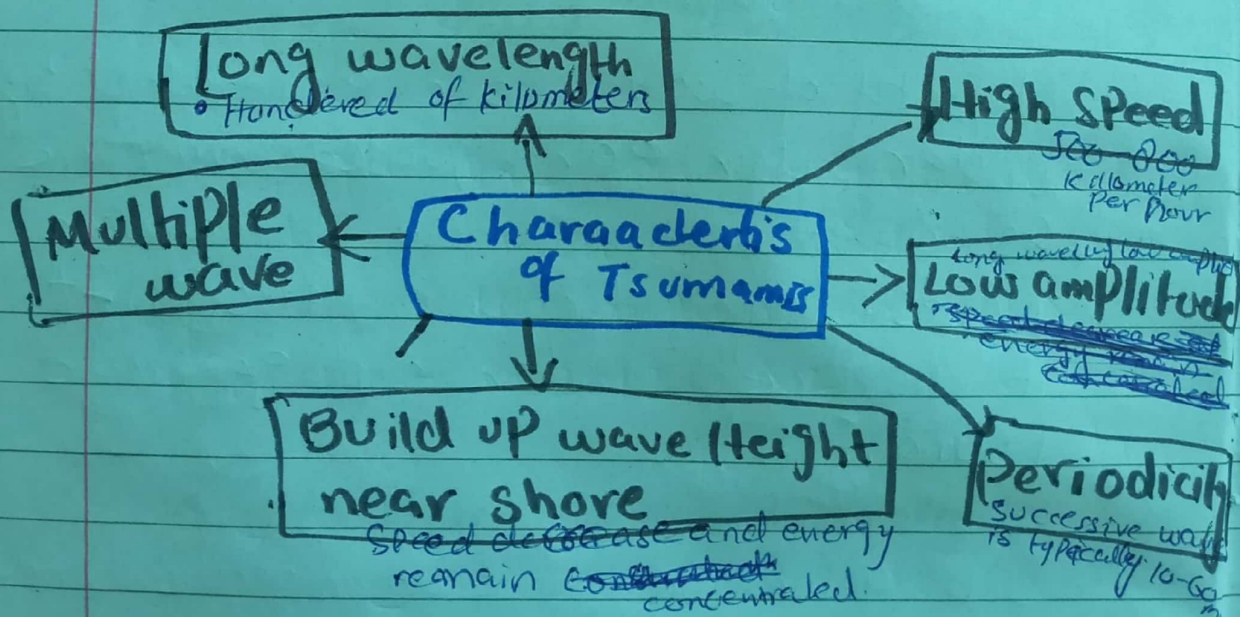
Long wavelength
• Hundered of kilometers

High Speed
500-800
Killometer Per hour

Multiple wave

Charaacteris of Tsumamis

Long wavelength low amplitude
Low amplitude
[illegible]

Build up wave Height near shore
Speed decrease and energy remain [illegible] concentraled.

Periodicity
Successive wave is typically 10-60 m